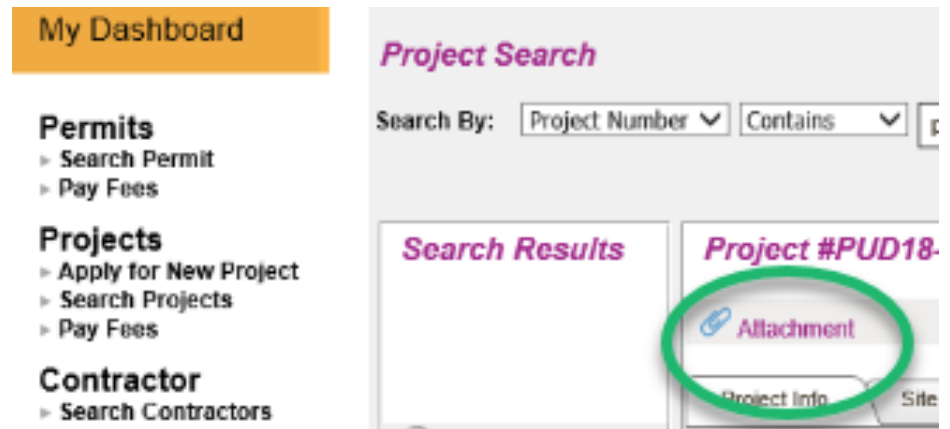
My Dashboard

Permits
Search Permit
Pay Fees

Projects
Apply for New Project
Search Projects
Pay Fees

Contractor
Search Contractors

Project Search

Search By: Project Number Contains

Search Results

Project #PUD18-

Attachment

Project Info
Site